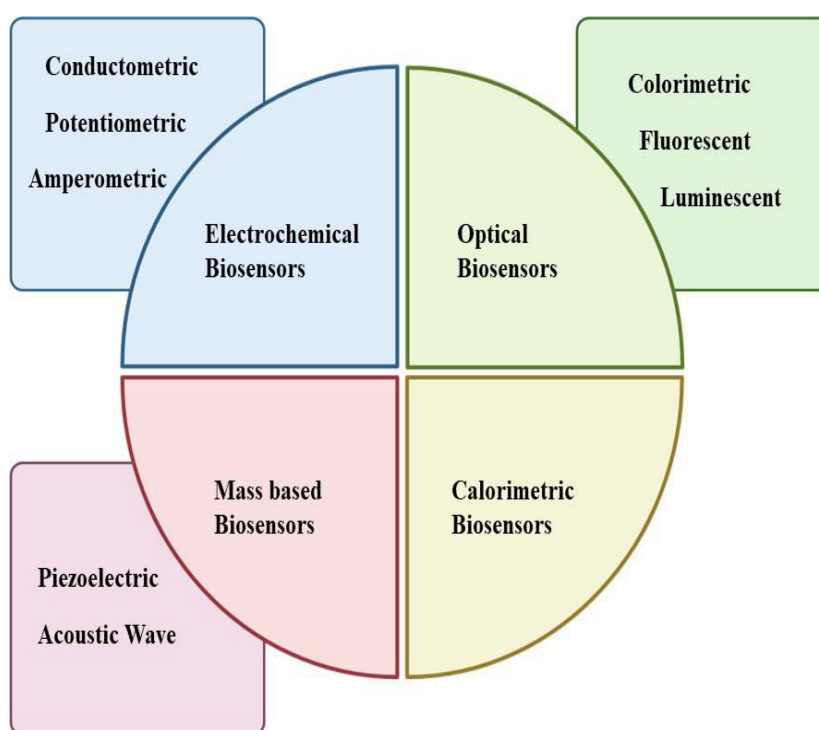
Conductometric
Potentiometric
Amperometric

Colorimetric
Fluorescent
Luminescent

Electrochemical Biosensors

Optical Biosensors

Mass based Biosensors

Calorimetric Biosensors

Piezoelectric
Acoustic Wave